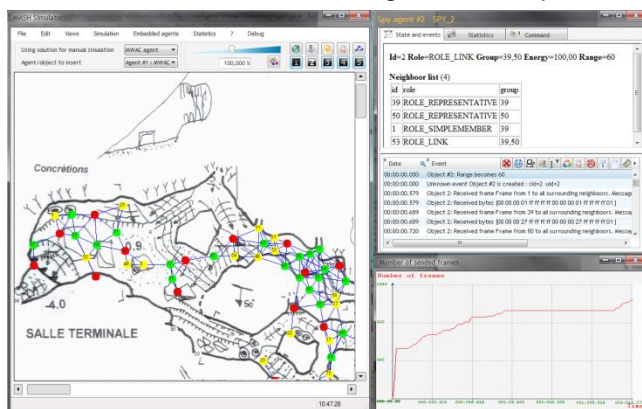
MASH Simulator

File Edit Views Simulation Embedded agents Statistics ? Debug

Using solution for manual simulation MWAC agent

Agent/object to insert Agent #1 i.MWAC

100,000 %

Concrétions

-4.0

SALLE TERMINALE

10:47:28

Spy agent #2 SPY_2

State and events Statistics Command

Id=2 Role=ROLE_LINK Group=39,50 Energy=100,00 Range=60

Neighboor list (4)

| id | role | group |
|---|---|---|
| 39 | ROLE_REPRESENTATIVE | 39 |
| 50 | ROLE_REPRESENTATIVE | 50 |
| 1 | ROLE_SIMPLEMEMBER | 39 |
| 53 | ROLE_LINK | 39,50 |

Date Event

00:00:00.000 Object #2: Range becomes: 60
00:00:00.000 Unknown event Object #2 is created : cid=2 uid=2
00:00:00.579 Object 2: Received frame Frame from 1 to all surrounding neighbors. Messag
00:00:00.579 Object 2: Received bytes [00 00 00 01 ff ff ff ff 00 00 00 01 ff ff ff 01 ]
00:00:00.689 Object 2: Received frame Frame from 39 to all surrounding neighbors. Messa
00:00:00.689 Object 2: Received bytes [00 00 00 27 ff ff ff ff 00 00 00 27 ff ff ff 01 ]
00:00:00.720 Object 2: Received frame Frame from 50 to all surrounding neighbors. Messa

Number of sended frames

Number of frames